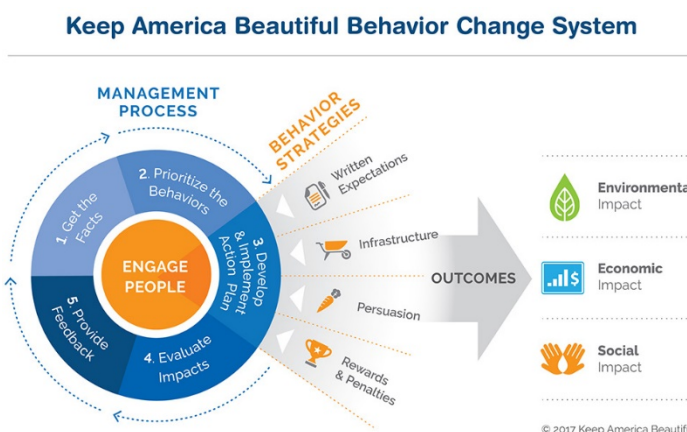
Keep America Beautiful Behavior Change System

MANAGEMENT PROCESS

BEHAVIOR STRATEGIES

1. Get the Facts

2. Prioritize the Behaviors

3. Develop & Implement Action Plan

4. Evaluate Impacts

5. Provide Feedback

ENGAGE PEOPLE

Written Expectations

Infrastructure

Persuasion

Rewards & Penalties

OUTCOMES

Environmenta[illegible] Impact

Economic Impact

Social Impact

© 2017 Keep America Beautif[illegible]